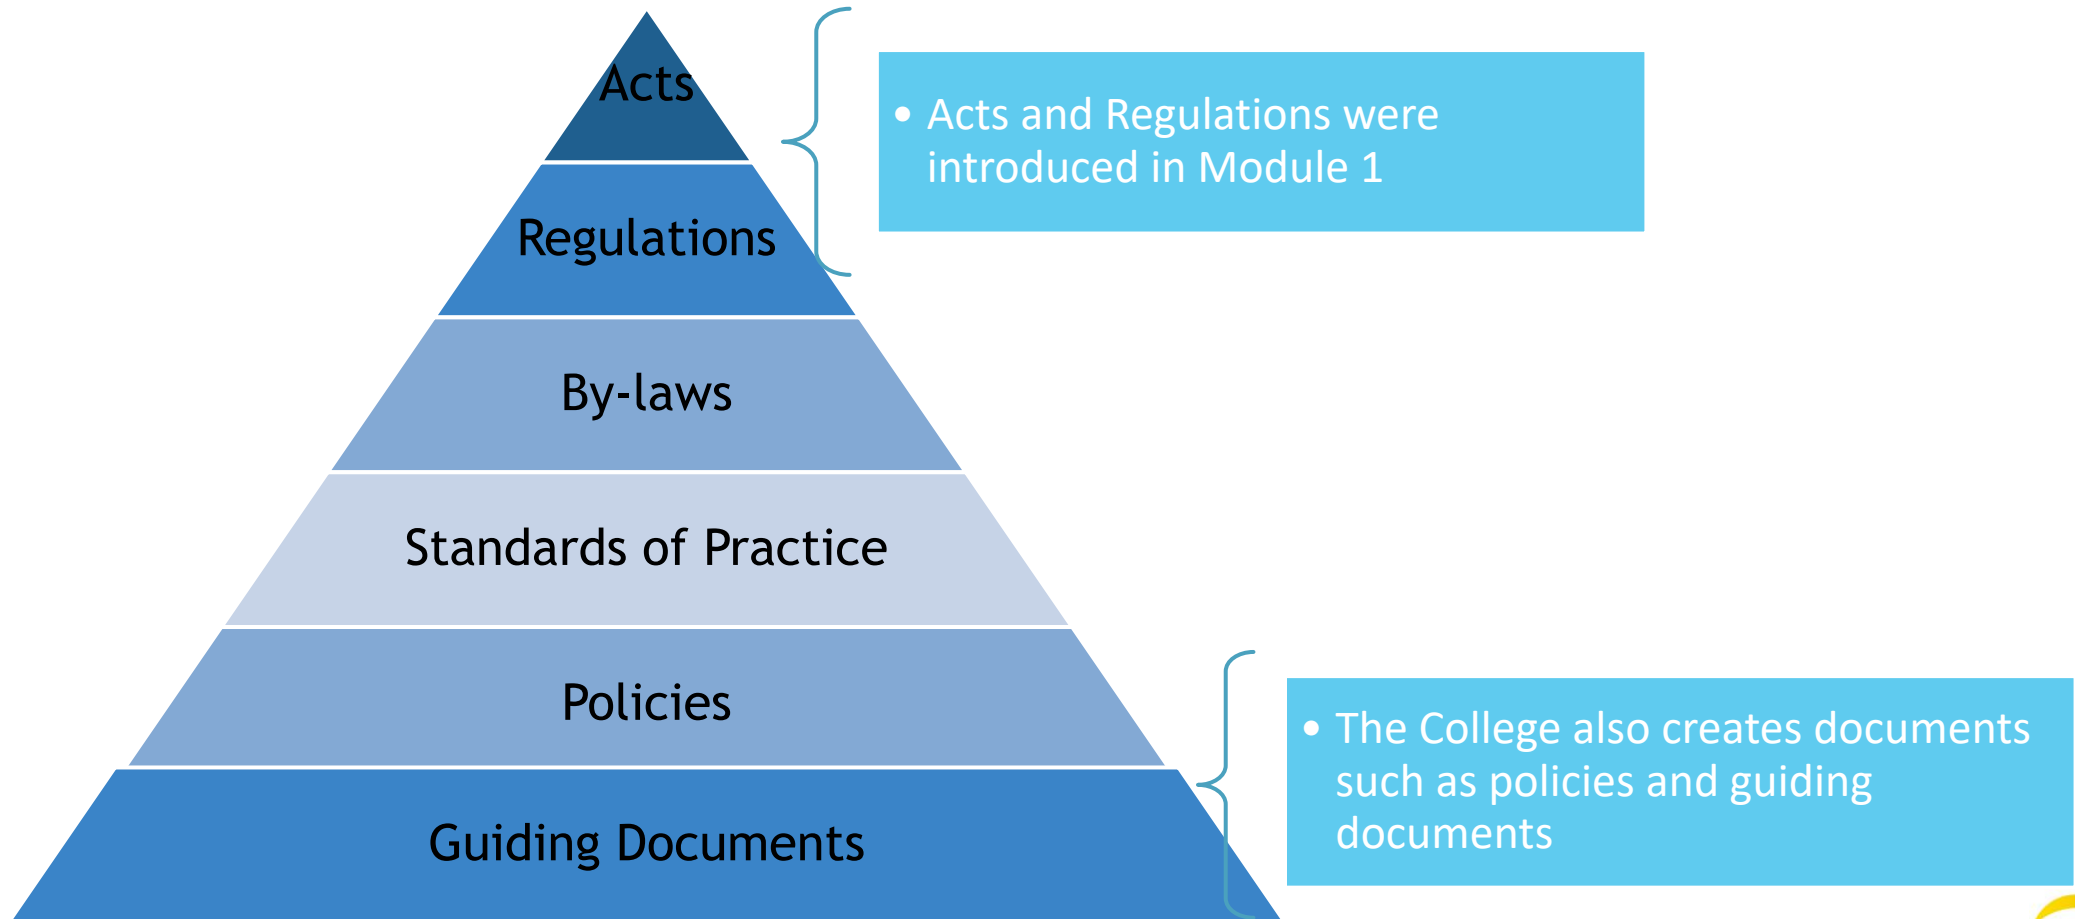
Acts

Regulations

By-laws

Standards of Practice

Policies

Guiding Documents

• Acts and Regulations were introduced in Module 1

• The College also creates documents such as policies and guiding documents